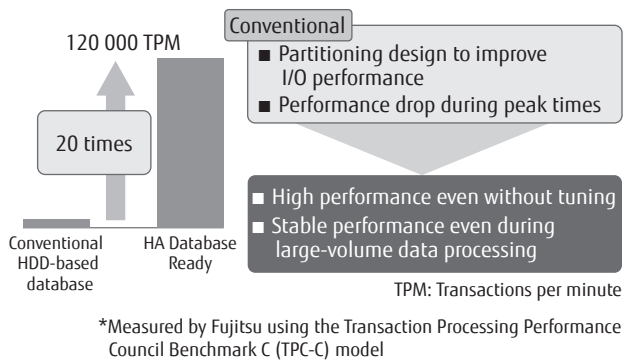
120 000 TPM

20 times

Conventional HDD-based database

HA Database Ready

Conventional

■ Partitioning design to improve I/O performance

■ Performance drop during peak times

■ High performance even without tuning

■ Stable performance even during large-volume data processing

TPM: Transactions per minute

*Measured by Fujitsu using the Transaction Processing Performance Council Benchmark C (TPC-C) model